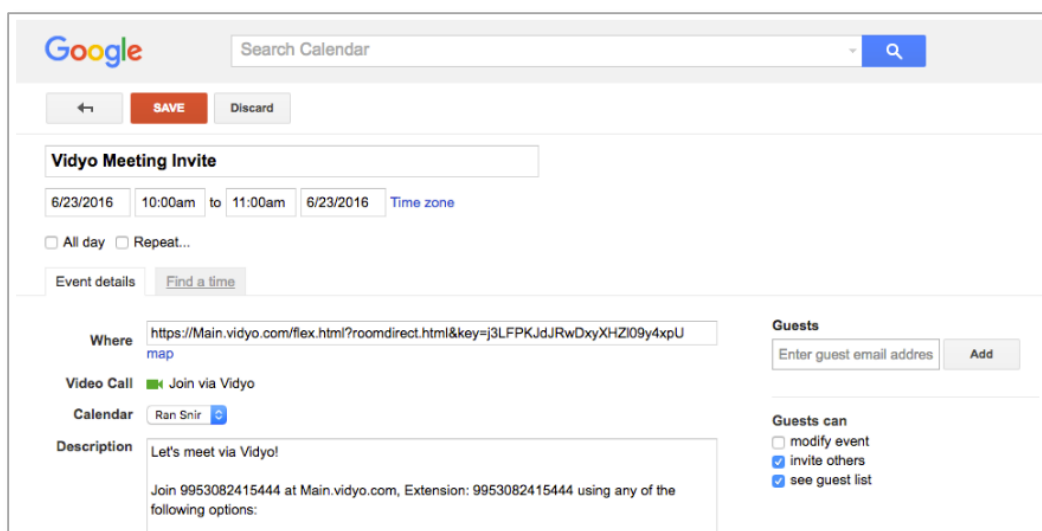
Google

Search Calendar

SAVE
Discard

Vidyo Meeting Invite

6/23/2016 10:00am to 11:00am 6/23/2016 Time zone

All day Repeat...

Event details
Find a time

Where https://Main.vidyo.com/flex.html?roomdirect.html&key=j3LFPKJdJRwDxyXHZl09y4xpU
map

Video Call Join via Vidyo

Calendar Ran Snir

Description Let's meet via Vidyo!

Join 9953082415444 at Main.vidyo.com, Extension: 9953082415444 using any of the following options:

Guests
Enter guest email addres
Add

Guests can
modify event
invite others
see guest list